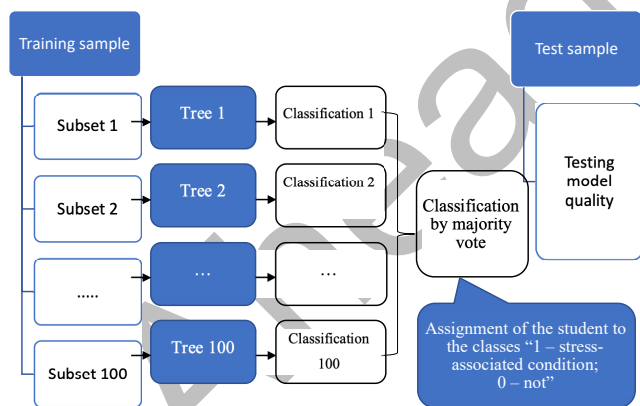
Training sample

Subset 1

Tree 1

Classification 1

Subset 2

Tree 2

Classification 2

.....

…

…

Subset 100

Tree 100

Classification 100

Classification by majority vote

Assignment of the student to the classes "1 – stress-associated condition; 0 – not"

Test sample

Testing model quality